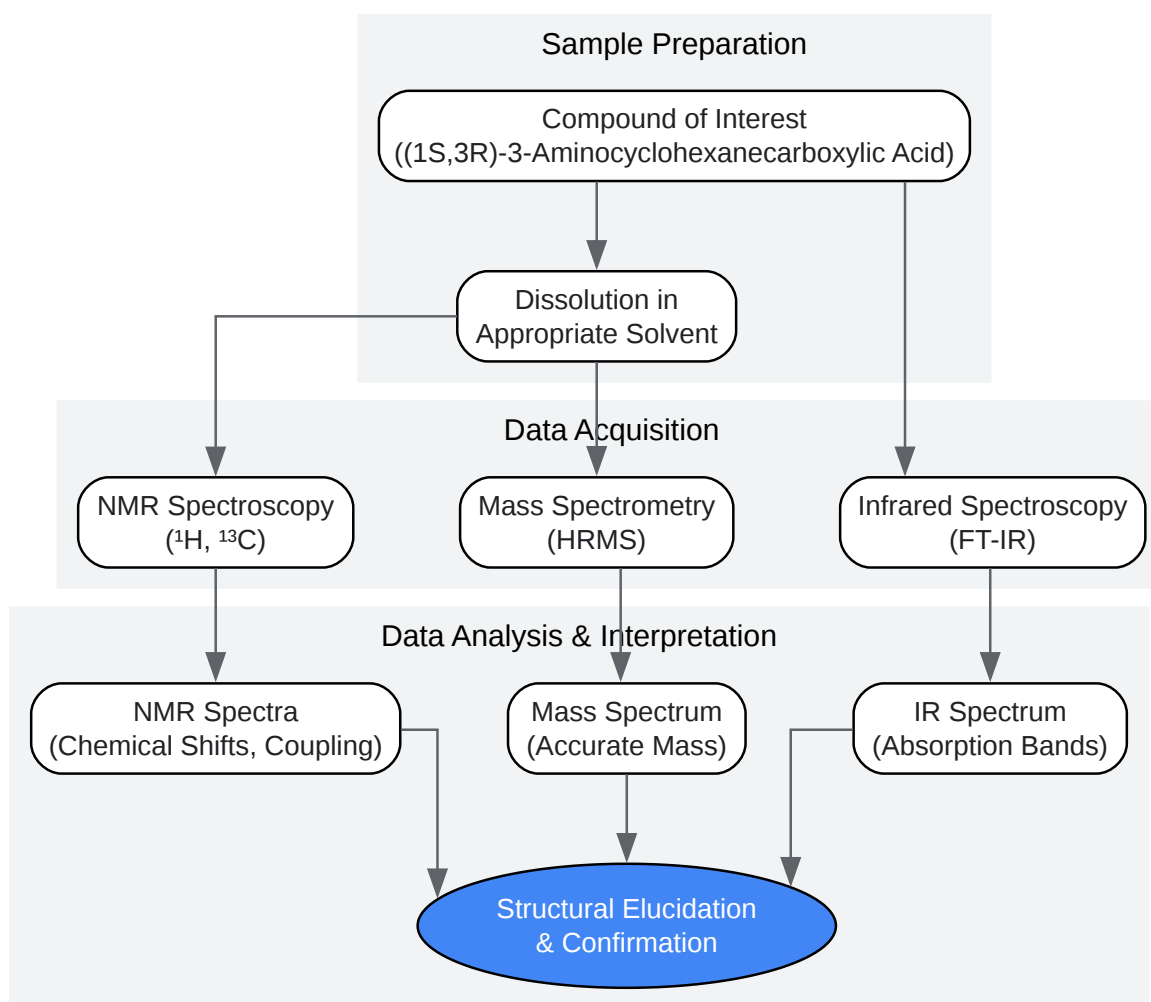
Sample Preparation

Compound of Interest ((1S,3R)-3-Aminocyclohexanecarboxylic Acid)

Dissolution in Appropriate Solvent

Data Acquisition

NMR Spectroscopy ($^1$H, $^{13}$C)

Mass Spectrometry (HRMS)

Infrared Spectroscopy (FT-IR)

Data Analysis & Interpretation

NMR Spectra (Chemical Shifts, Coupling)

Mass Spectrum (Accurate Mass)

IR Spectrum (Absorption Bands)

Structural Elucidation & Confirmation